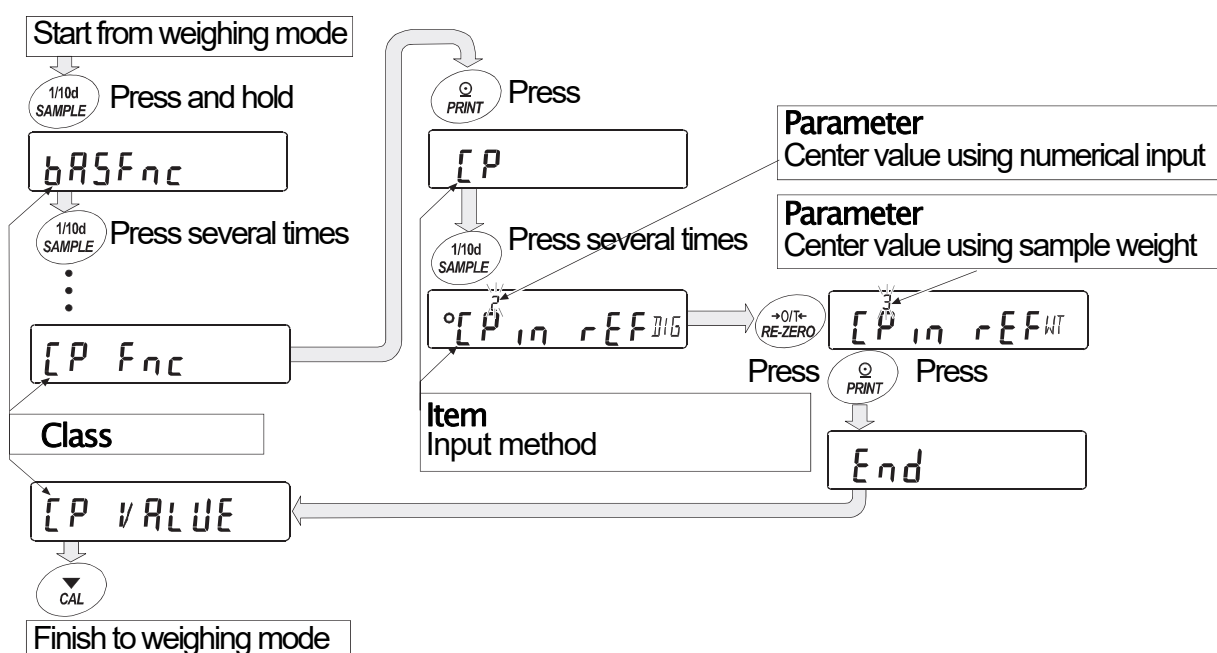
Start from weighing mode

1/10d SAMPLE Press and hold

bASFnc

1/10d SAMPLE Press several times

CP Fnc

Class

CP VALUE

CAL

Finish to weighing mode

PRINT Press

CP

1/10d SAMPLE Press several times

Parameter
Center value using numerical input

Parameter
Center value using sample weight

°CP in rEF DIG

→0/T← RE-ZERO

CP in rEF WT

Press PRINT Press

Item
Input method

End